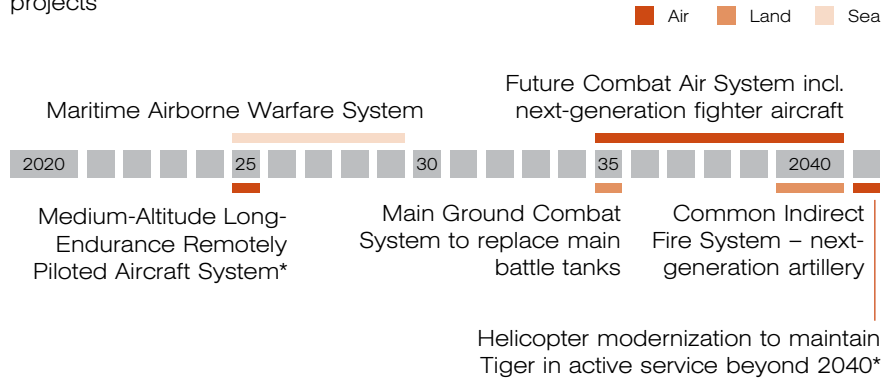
projects

Air Land Sea

Future Combat Air System incl. next-generation fighter aircraft

Maritime Airborne Warfare System

2020 25 30 35 2040

Medium-Altitude Long-Endurance Remotely Piloted Aircraft System*

Main Ground Combat System to replace main battle tanks

Common Indirect Fire System – next-generation artillery

Helicopter modernization to maintain Tiger in active service beyond 2040*